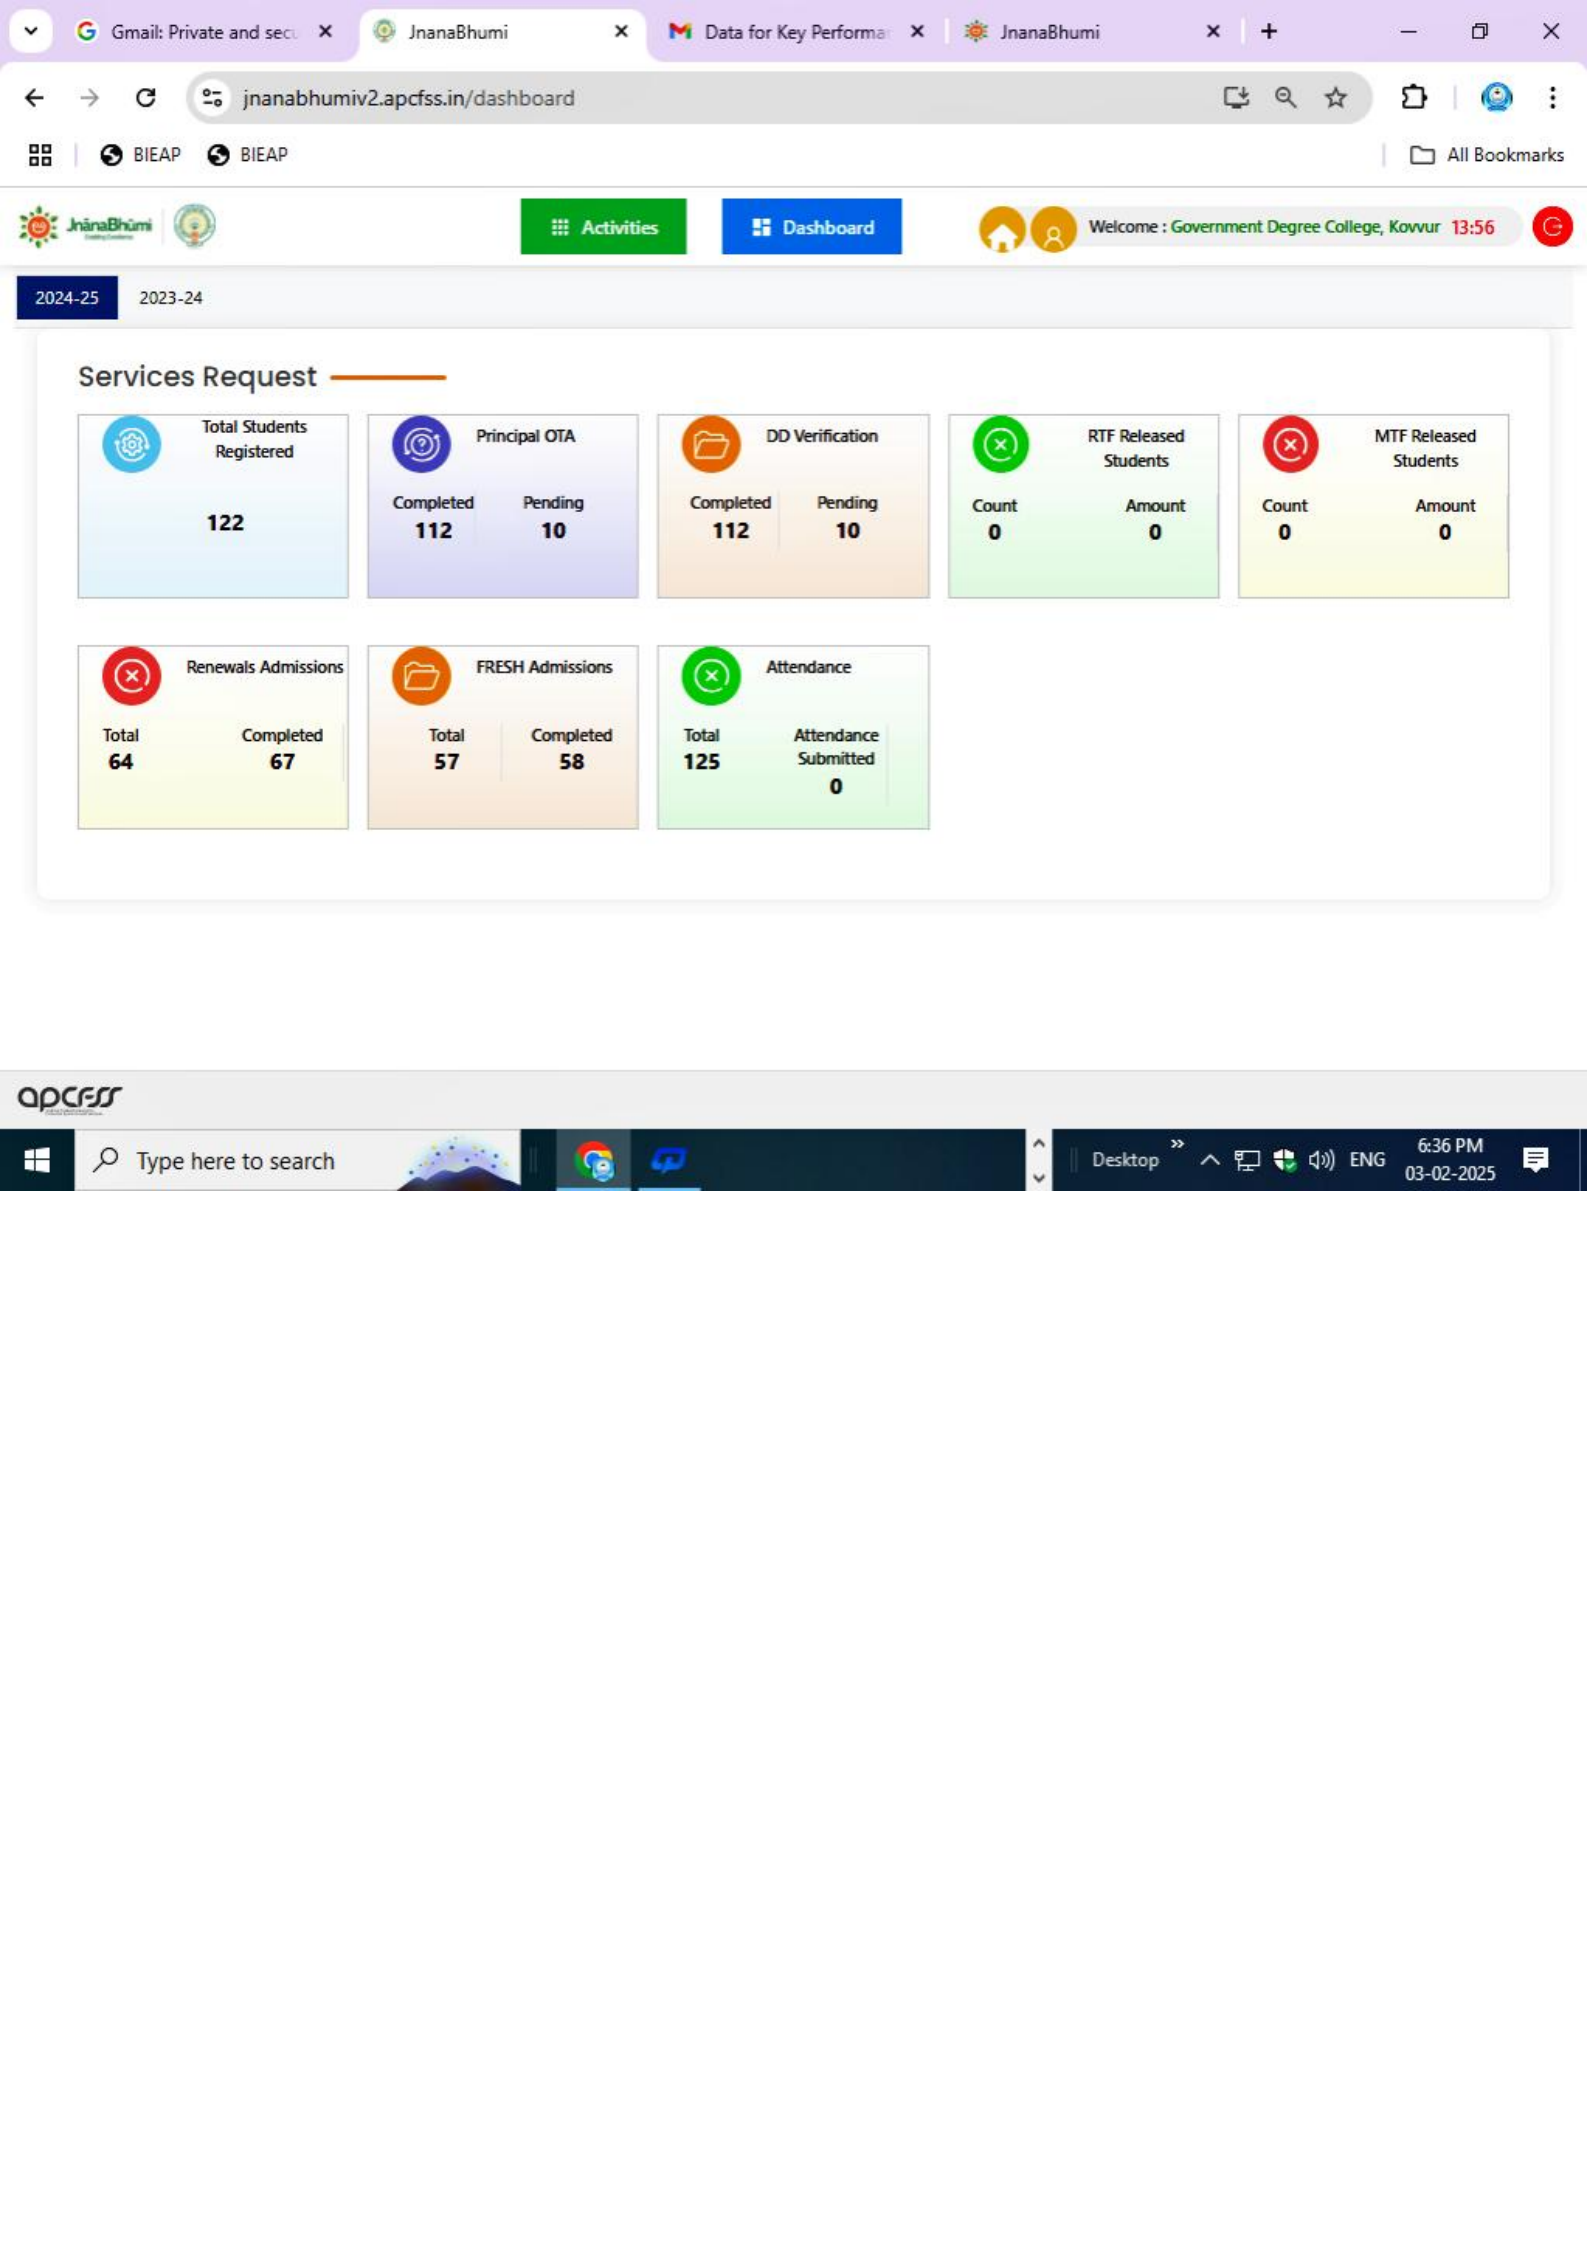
Gmail: Private and secu
JnanaBhumi
Data for Key Performa
JnanaBhumi

jnanabhumiv2.apcfss.in/dashboard

BIEAP BIEAP All Bookmarks

JnanaBhumi

Activities Dashboard

Welcome : Government Degree College, Kovvur 13:56

2024-25 2023-24

Services Request

Total Students Registered
122

Principal OTA
Completed 112
Pending 10

DD Verification
Completed 112
Pending 10

RTF Released Students
Count 0
Amount 0

MTF Released Students
Count 0
Amount 0

Renewals Admissions
Total 64
Completed 67

FRESH Admissions
Total 57
Completed 58

Attendance
Total 125
Attendance Submitted 0

apcfss

Type here to search
Desktop
ENG
6:36 PM
03-02-2025